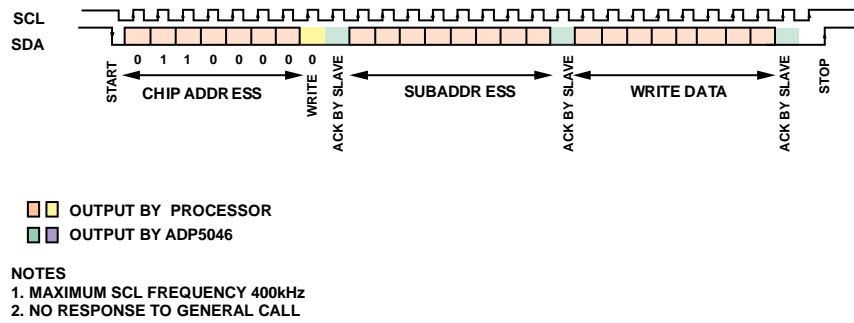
SCL
SDA
0 1 1 0 0 0 0 0
START
CHIP ADDR ESS
WRITE
ACK BY SLAVE
SUBADDR ESS
ACK BY SLAVE
WRITE DATA
ACK BY SLAVE
STOP

OUTPUT BY PROCESSOR
OUTPUT BY ADP5046

NOTES
1. MAXIMUM SCL FREQUENCY 400kHz
2. NO RESPONSE TO GENERAL CALL